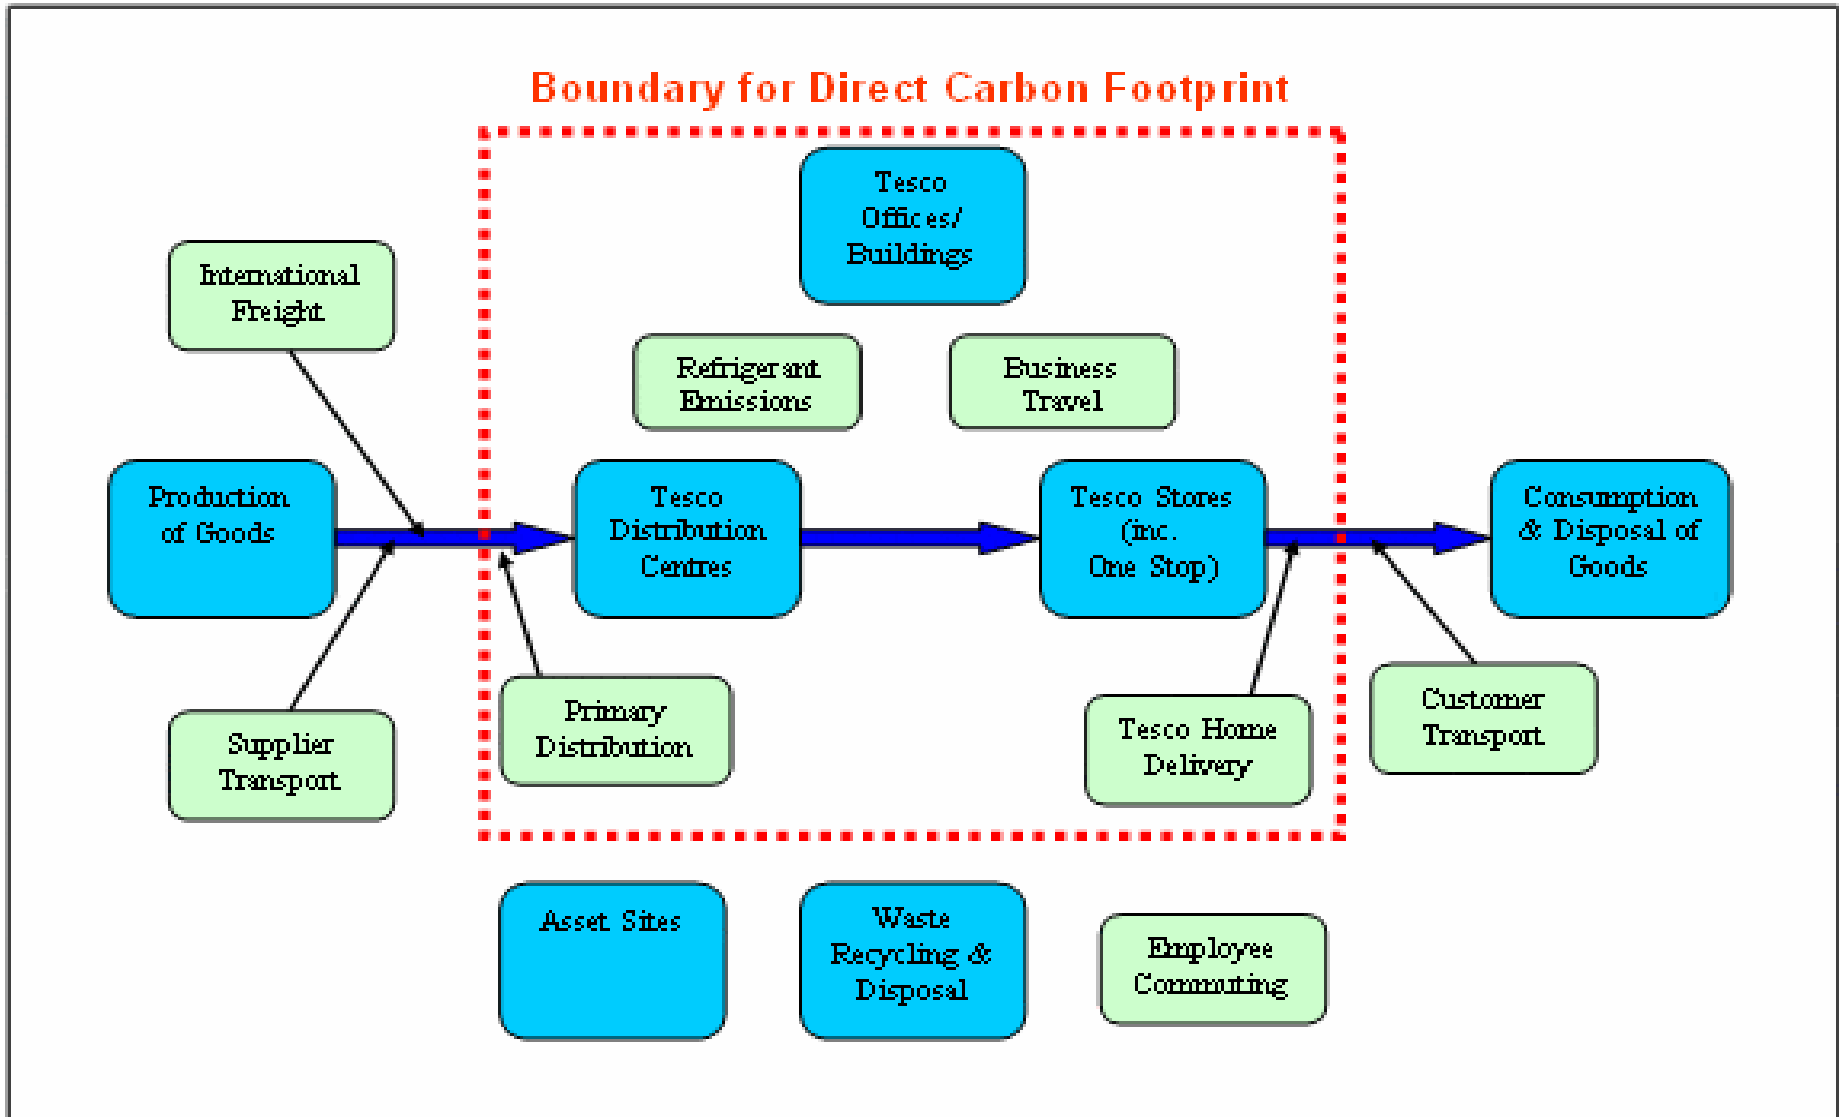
Boundary for Direct Carbon Footprint

Tesco Offices/ Buildings

International Freight

Refrigerant Emissions

Business Travel

Production of Goods

Tesco Distribution Centres

Tesco Stores (inc. One Stop)

Consumption & Disposal of Goods

Supplier Transport

Primary Distribution

Tesco Home Delivery

Customer Transport

Asset Sites

Waste Recycling & Disposal

Employee Commuting